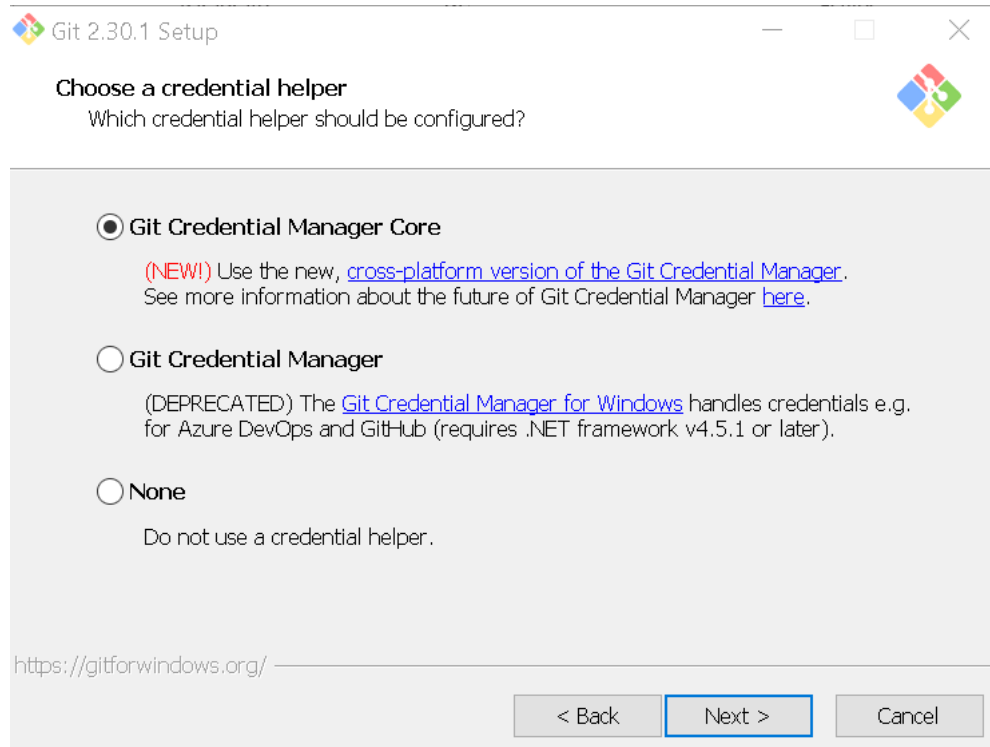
Git 2.30.1 Setup

Choose a credential helper
Which credential helper should be configured?

Git Credential Manager Core

(NEW!) Use the new, cross-platform version of the Git Credential Manager. See more information about the future of Git Credential Manager here.

Git Credential Manager

(DEPRECATED) The Git Credential Manager for Windows handles credentials e.g. for Azure DevOps and GitHub (requires .NET framework v4.5.1 or later).

None

Do not use a credential helper.

https://gitforwindows.org/

< Back
Next >
Cancel